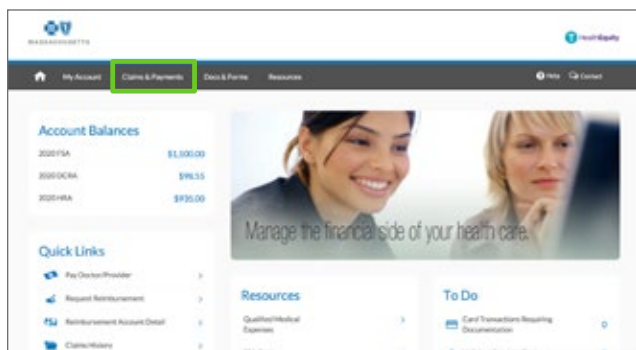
MASSACHUSETTS

HealthEquity

My Account
Claims & Payments
Docs & Forms
Resources
Help
Contact

Account Balances
2020 FSA $1,500.00
2020 DCRA $98.55
2020 HRA $935.00

Manage the financial side of your health care.

Quick Links
Pay Doctor/Provider
Request Reimbursement
Reimbursement Account Detail
Claims History

Resources
Qualified Medical Expenses

To Do
Card Transactions Requiring Documentation 0